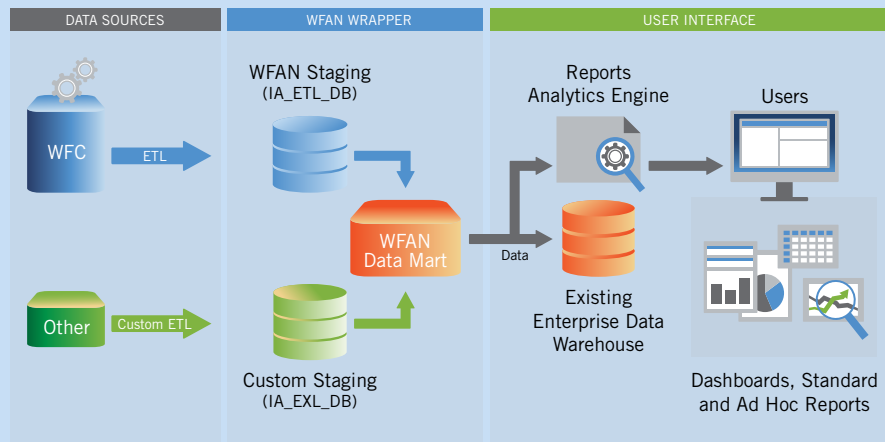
DATA SOURCES

WFC

ETL

Other

Custom ETL

WFAN WRAPPER

WFAN Staging
(IA_ETL_DB)

WFAN Data Mart

Custom Staging
(IA_EXL_DB)

USER INTERFACE

Data

Reports Analytics Engine

Existing Enterprise Data Warehouse

Users

Dashboards, Standard and Ad Hoc Reports